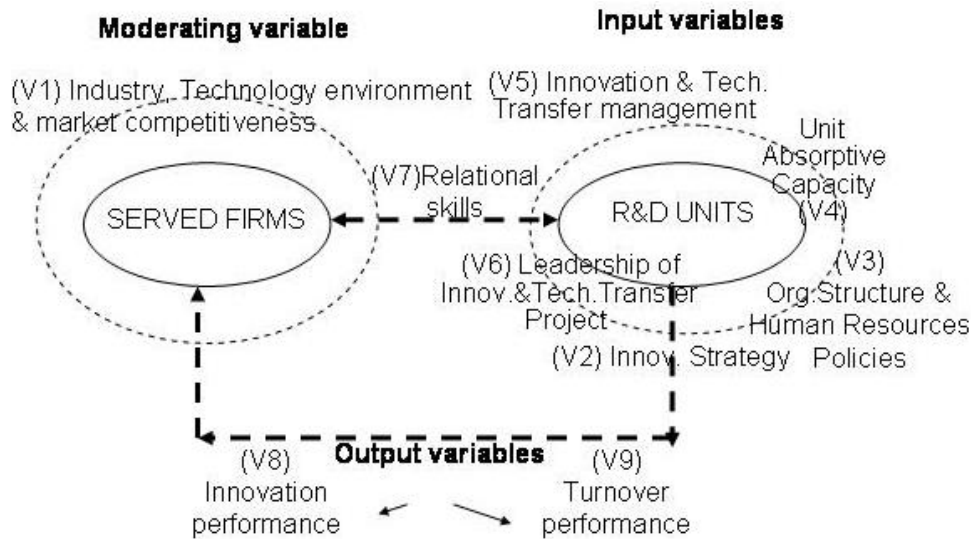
Moderating variable

Input variables

(V1) Industry, Technology environment & market competitiveness

(V5) Innovation & Tech. Transfer management

Unit Absorptive Capacity (V4)

(V7)Relational skills

SERVED FIRMS

R&D UNITS

(V6) Leadership of Innov.&Tech.Transfer Project

(V3) Org.Structure & Human Resources Policies

(V2) Innov. Strategy

Output variables

(V8) Innovation performance

(V9) Turnover performance